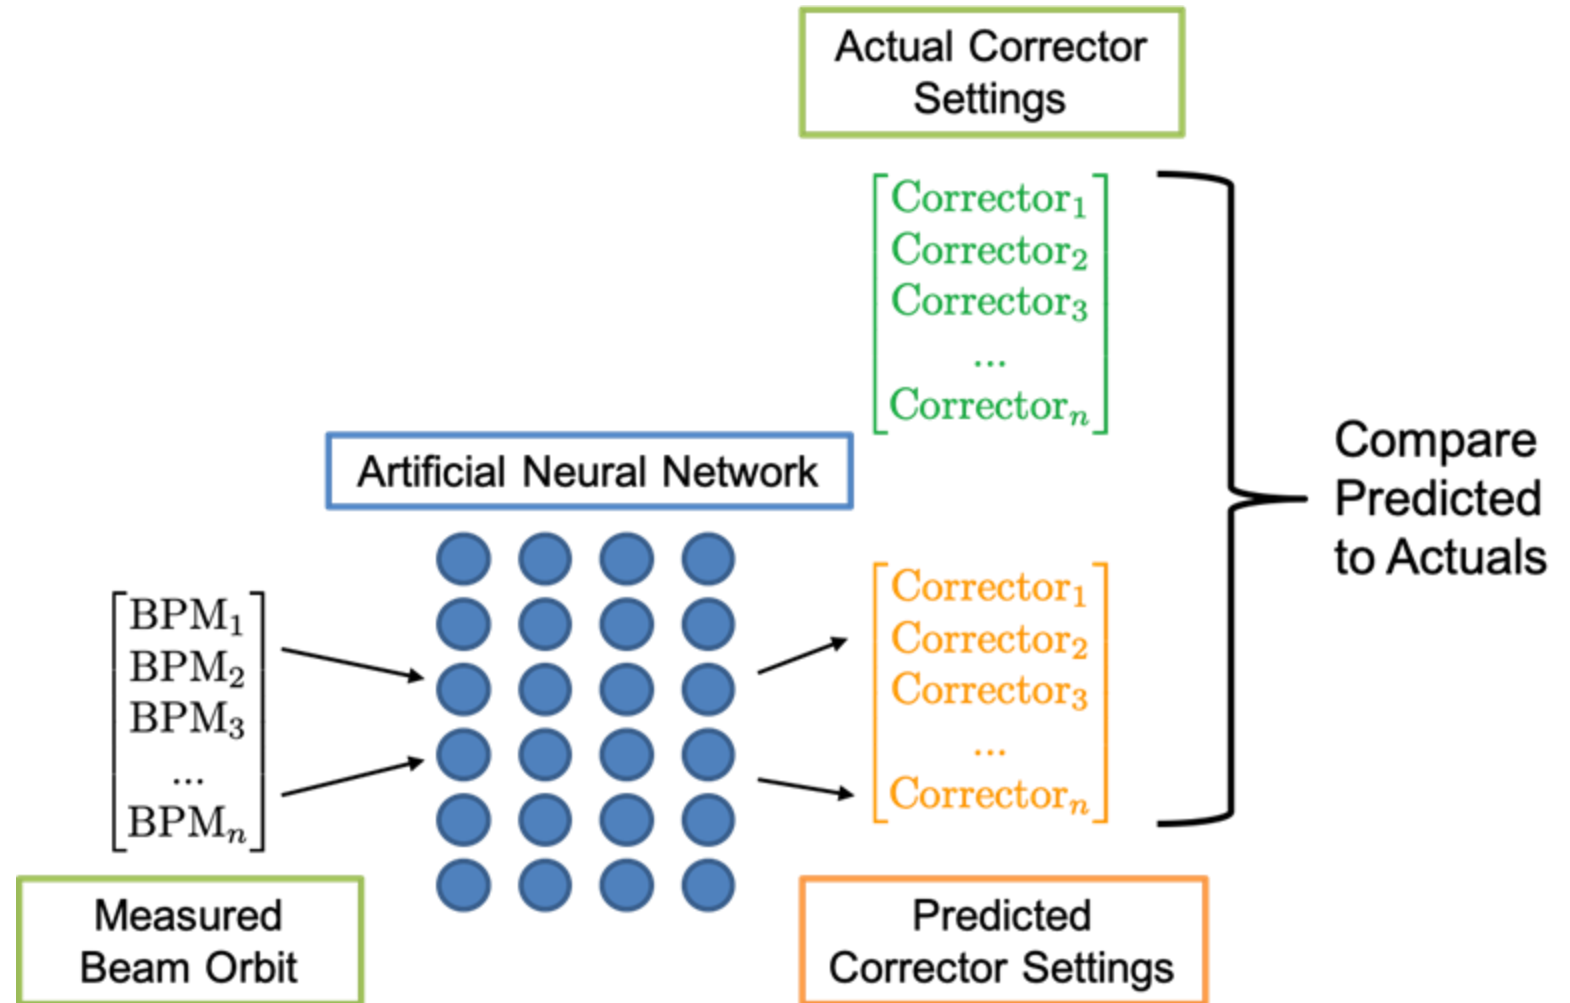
Actual Corrector Settings

$\begin{bmatrix} \text{Corrector}_1 \\ \text{Corrector}_2 \\ \text{Corrector}_3 \\ \dots \\ \text{Corrector}_n \end{bmatrix}$

Compare Predicted to Actuals

Artificial Neural Network

$\begin{bmatrix} \text{BPM}_1 \\ \text{BPM}_2 \\ \text{BPM}_3 \\ \dots \\ \text{BPM}_n \end{bmatrix}$

$\begin{bmatrix} \text{Corrector}_1 \\ \text{Corrector}_2 \\ \text{Corrector}_3 \\ \dots \\ \text{Corrector}_n \end{bmatrix}$

Measured Beam Orbit

Predicted Corrector Settings